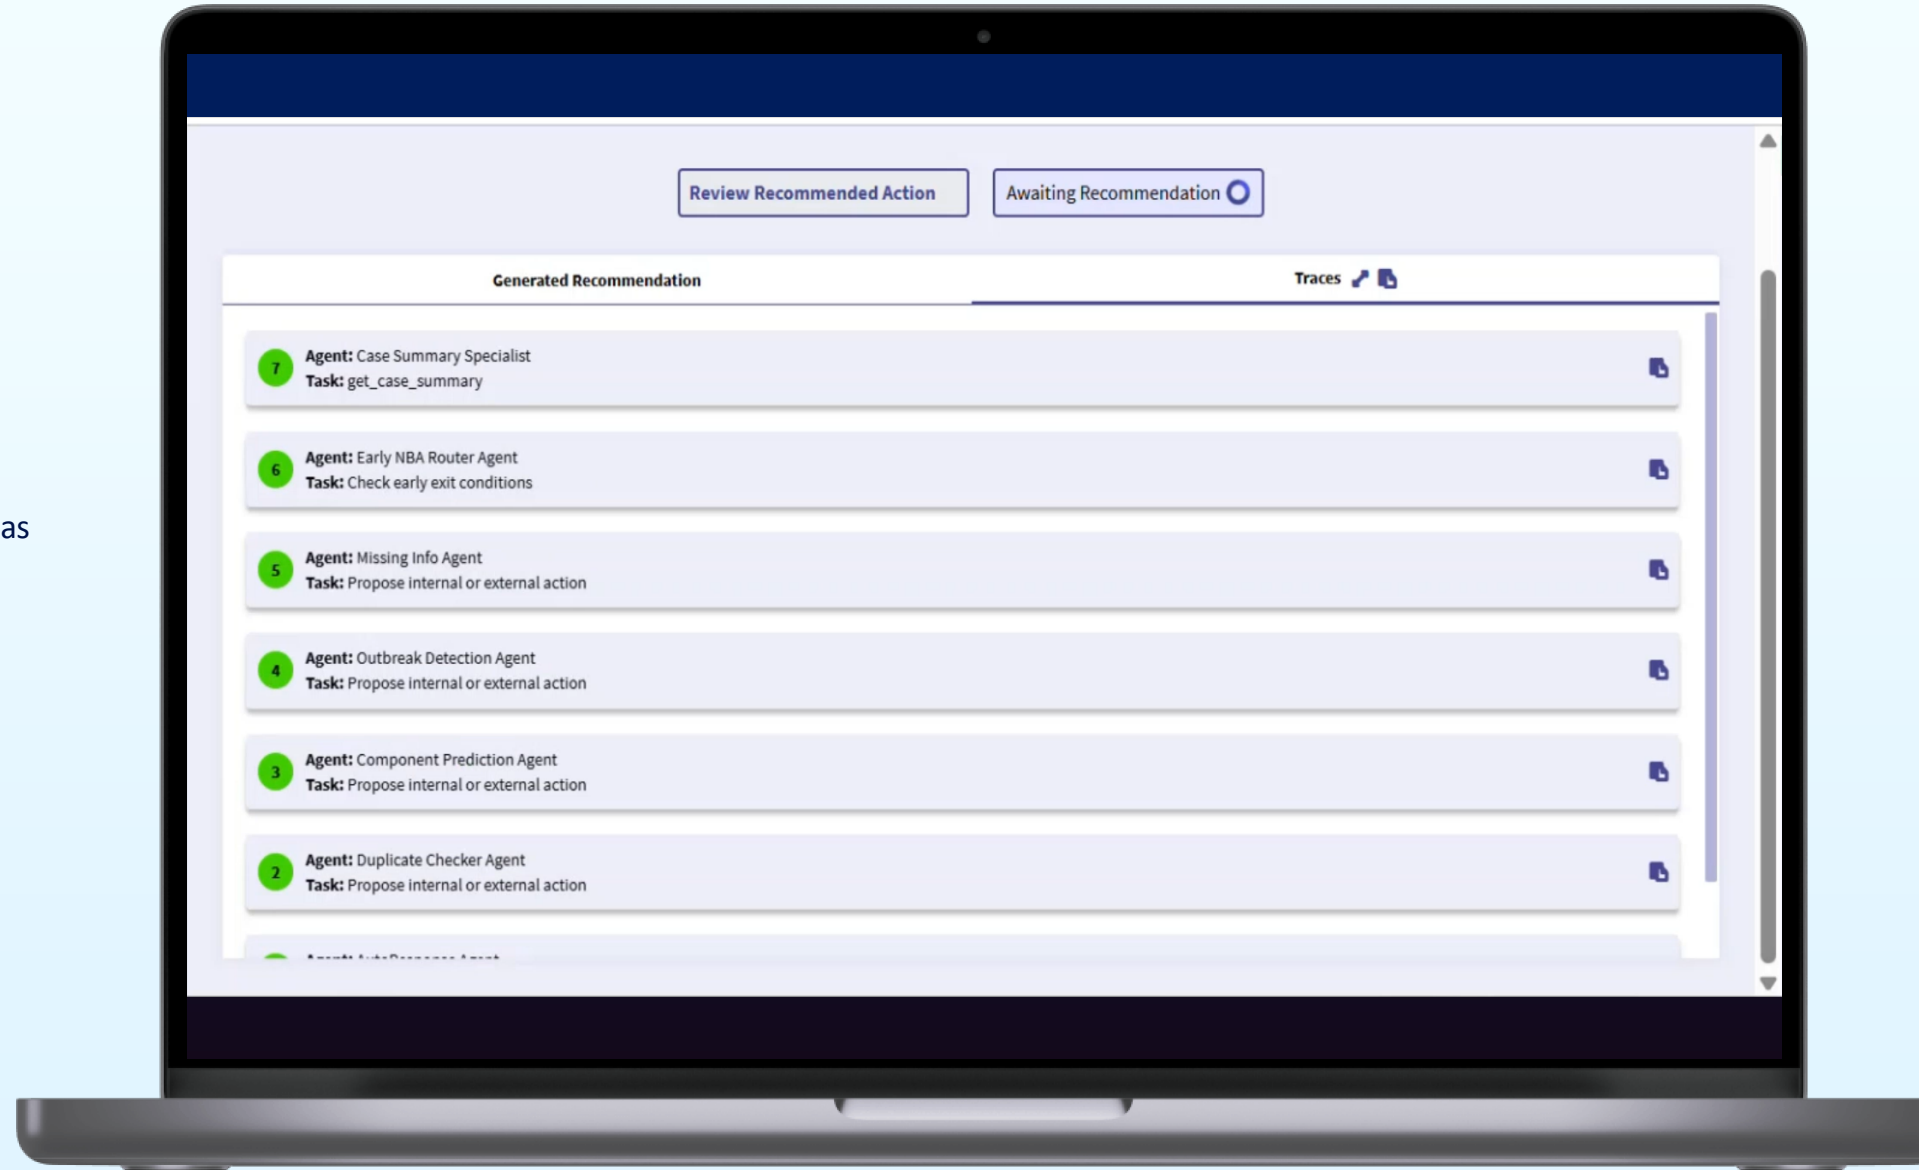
as

Review Recommended Action

Awaiting Recommendation

Generated Recommendation

Traces

7 **Agent:** Case Summary Specialist
**Task:** get_case_summary

6 **Agent:** Early NBA Router Agent
**Task:** Check early exit conditions

5 **Agent:** Missing Info Agent
**Task:** Propose internal or external action

4 **Agent:** Outbreak Detection Agent
**Task:** Propose internal or external action

3 **Agent:** Component Prediction Agent
**Task:** Propose internal or external action

2 **Agent:** Duplicate Checker Agent
**Task:** Propose internal or external action

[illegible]